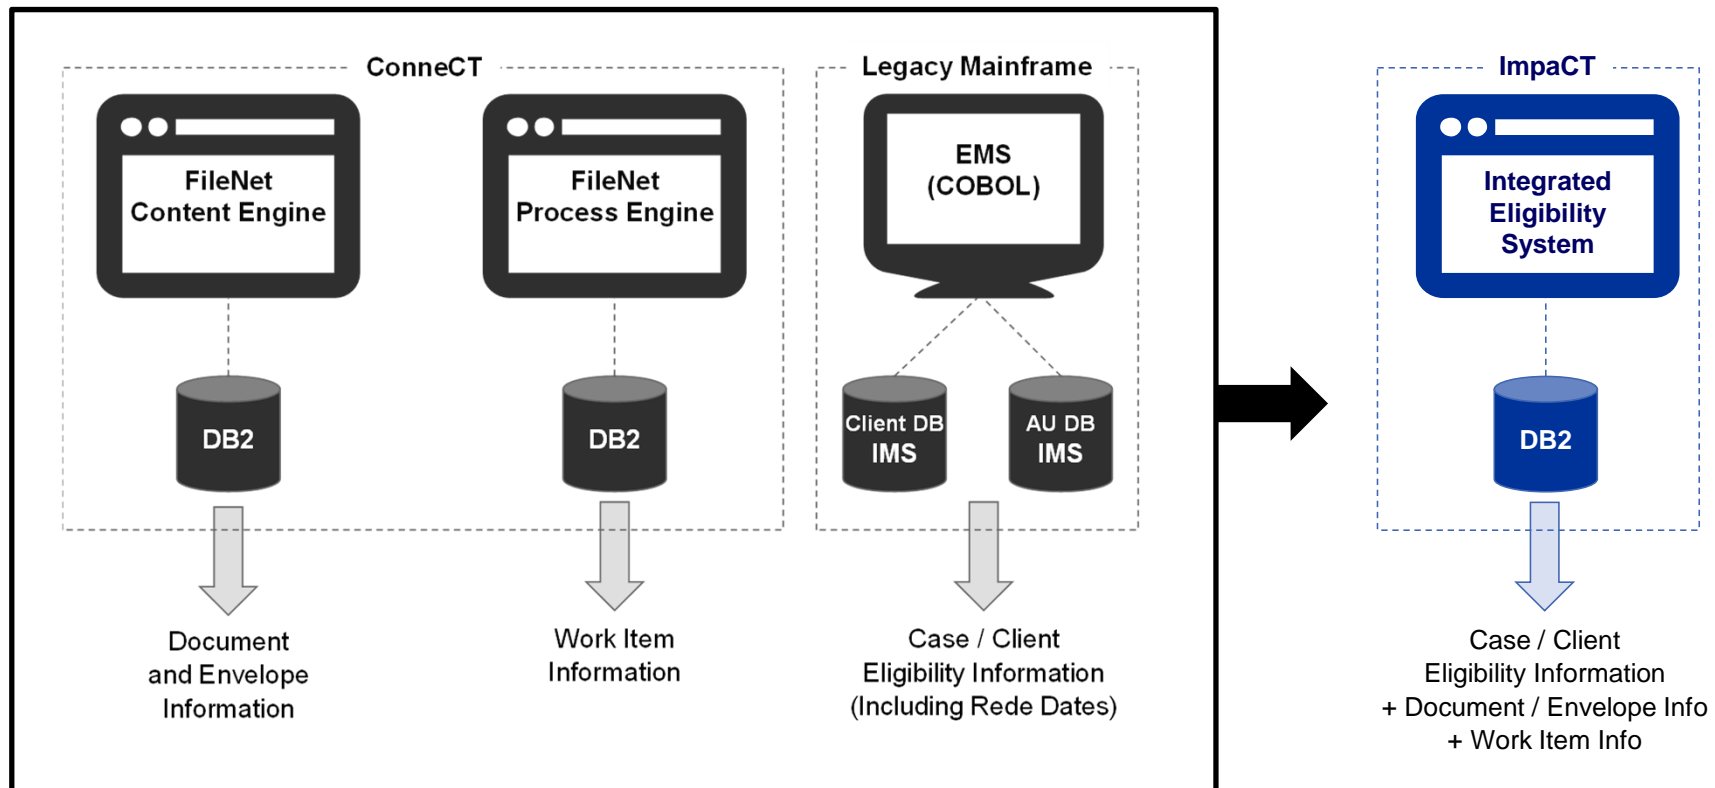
ConneCT

FileNet Content Engine

FileNet Process Engine

DB2

DB2

Document and Envelope Information

Work Item Information

Legacy Mainframe

EMS (COBOL)

Client DB IMS

AU DB IMS

Case / Client Eligibility Information (Including Rede Dates)

ImpaCT

Integrated Eligibility System

DB2

Case / Client Eligibility Information + Document / Envelope Info + Work Item Info